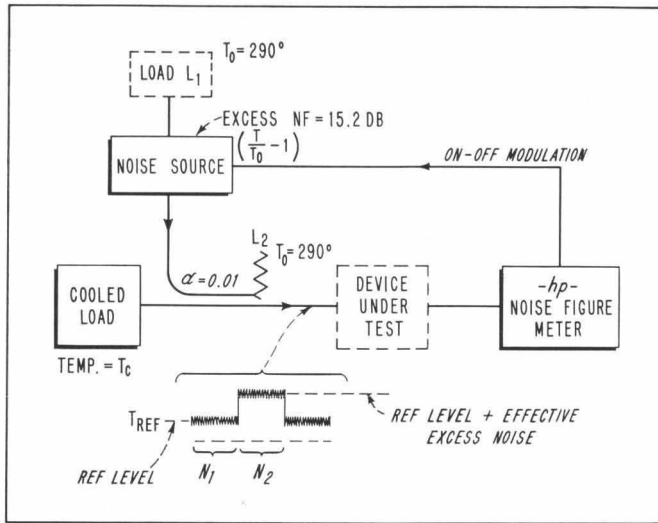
LOAD $L_1$

$T_0 = 290°$

EXCESS NF = 15.2 DB

$\left(\frac{T}{T_0} - 1\right)$

NOISE SOURCE

ON-OFF MODULATION

$L_2$

$T_0 = 290°$

$\alpha = 0.01$

COOLED LOAD

TEMP. = $T_c$

DEVICE UNDER TEST

-hp- NOISE FIGURE METER

$T_{REF}$

REF LEVEL + EFFECTIVE EXCESS NOISE

REF LEVEL

$N_1$

$N_2$